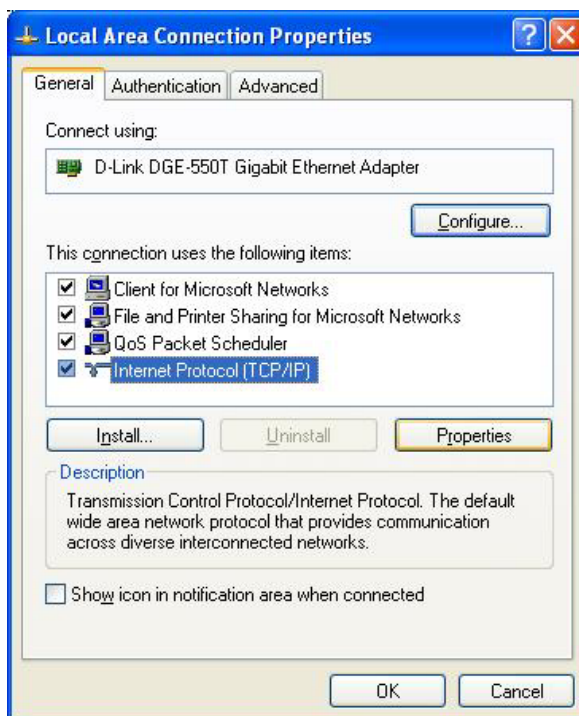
Local Area Connection Properties

?

X

General

Authentication

Advanced

Connect using:

D-Link DGE-550T Gigabit Ethernet Adapter

Configure...

This connection uses the following items:

Client for Microsoft Networks

File and Printer Sharing for Microsoft Networks

QoS Packet Scheduler

Internet Protocol (TCP/IP)

Install...

Uninstall

Properties

Description

Transmission Control Protocol/Internet Protocol. The default wide area network protocol that provides communication across diverse interconnected networks.

Show icon in notification area when connected

OK

Cancel